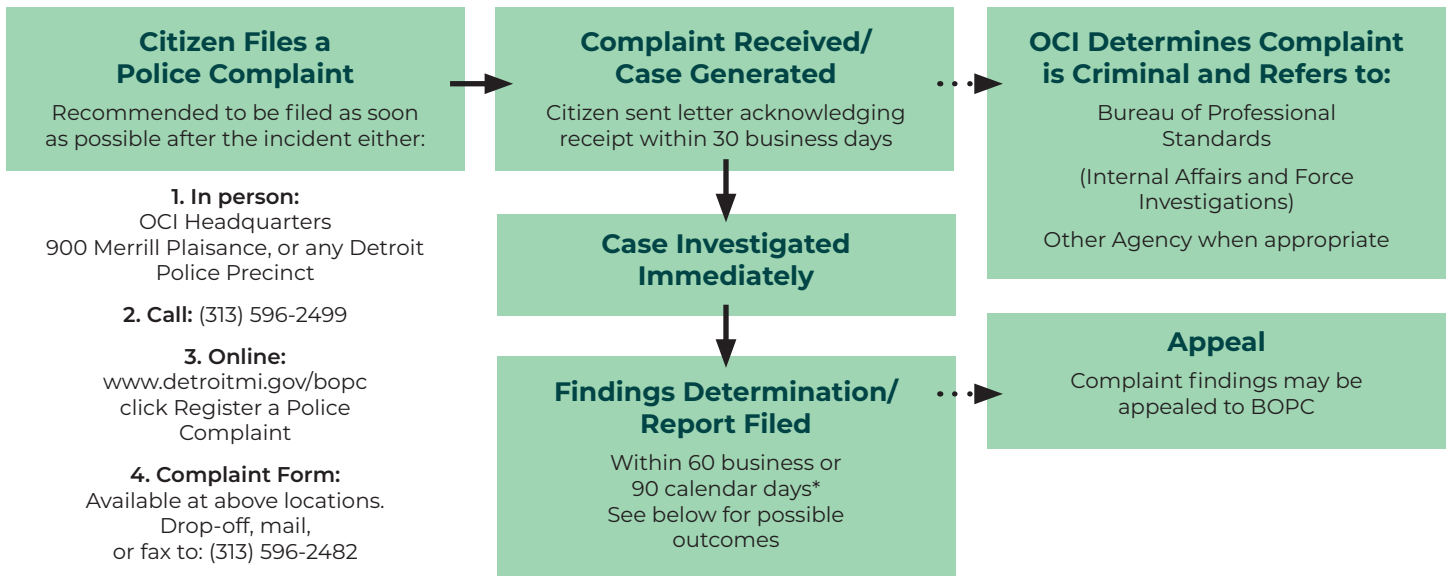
Citizen Files a Police Complaint

Recommended to be filed as soon as possible after the incident either:

1. In person:
OCI Headquarters
900 Merrill Plaisance, or any Detroit Police Precinct

2. Call: (313) 596-2499

3. Online:
www.detroitmi.gov/bopc
click Register a Police Complaint

4. Complaint Form:
Available at above locations.
Drop-off, mail,
or fax to: (313) 596-2482

Complaint Received/ Case Generated

Citizen sent letter acknowledging receipt within 30 business days

Case Investigated Immediately

Findings Determination/ Report Filed

Within 60 business or 90 calendar days*
See below for possible outcomes

OCI Determines Complaint is Criminal and Refers to:

Bureau of Professional Standards

(Internal Affairs and Force Investigations)

Other Agency when appropriate

Appeal

Complaint findings may be appealed to BOPC